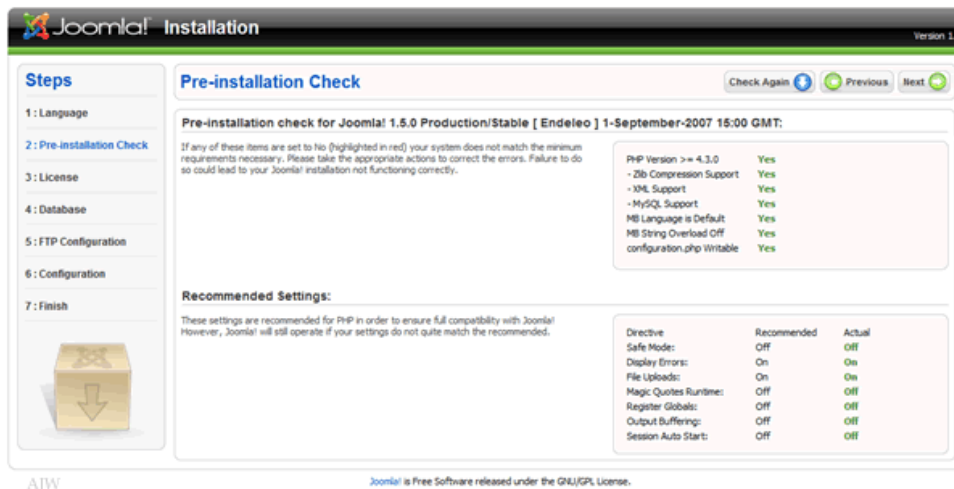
Joomla! Installation

Version 1

Steps

1 : Language

2 : Pre-installation Check

3 : License

4 : Database

5 : FTP Configuration

6 : Configuration

7 : Finish

Pre-installation Check

Check Again

Previous

Next

Pre-installation check for Joomla! 1.5.0 Production/Stable [ Endeleo ] 1-September-2007 15:00 GMT:

If any of these items are set to No (highlighted in red) your system does not match the minimum requirements necessary. Please take the appropriate actions to correct the errors. Failure to do so could lead to your Joomla! installation not functioning correctly.

| | |
|---|---|
| PHP Version >= 4.3.0 | Yes |
| - Zlib Compression Support | Yes |
| - XML Support | Yes |
| - MySQL Support | Yes |
| MB Language is Default | Yes |
| MB String Overload Off | Yes |
| configuration.php Writable | Yes |

Recommended Settings:

These settings are recommended for PHP in order to ensure full compatibility with Joomla! However, Joomla! will still operate if your settings do not quite match the recommended.

| Directive | Recommended | Actual |
|---|---|---|
| Safe Mode: | Off | Off |
| Display Errors: | On | On |
| File Uploads: | On | On |
| Magic Quotes Runtime: | Off | Off |
| Register Globals: | Off | Off |
| Output Buffering: | Off | Off |
| Session Auto Start: | Off | Off |

AIW

Joomla! is Free Software released under the GNU/GPL License.